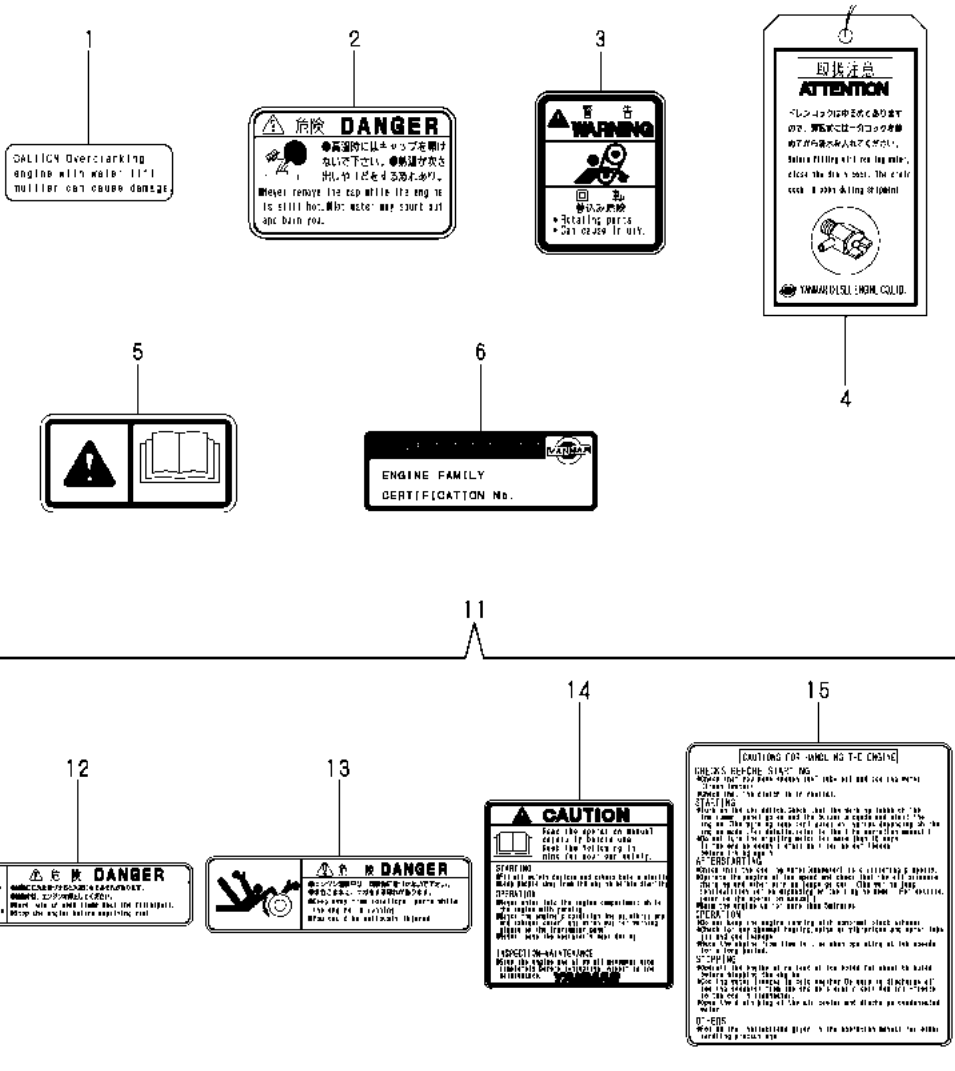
1

CAUTION Overcranking engine with water lift muffler can cause damage.

2

⚠ 危険 DANGER

●高温時にはキャップを開けないで下さい。●熱湯が吹き出しやけどをする恐れあり。

■Never remove the cap while the engine is still hot. ■Hot water may spurt out and burn you.

3

▲ 警告 WARNING

回転 巻込み危険
• Rotating parts
• Can cause injury.

4

取扱注意
ATTENTION

ドレンコックは中を抜いてあります ので、第回式では一旦コックを締めてから水を入れてください。

Before filling with cooling water, close the drain cock. The drain cock is open during shipment.

YANMAR DIESEL ENGINE CO.,LTD.

5

6

YANMAR

ENGINE FAMILY
CERTIFICATION No.

11

12

⚠ 危険 DANGER

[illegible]

Stop the engine before supplying fuel

13

⚠ 危険 DANGER

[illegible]

14

▲ CAUTION

Read the operation manual before starting and observe the following items for your safety.

STARTING
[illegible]

OPERATION
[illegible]

INSPECTION・MAINTENANCE
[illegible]

YANMAR

15

CAUTIONS FOR HANDLING THE ENGINE

CHECKS BEFORE STARTING
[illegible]

STARTING
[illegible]

AFTER STARTING
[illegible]

OPERATION
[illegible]

STOPPING
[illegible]

OTHERS
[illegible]